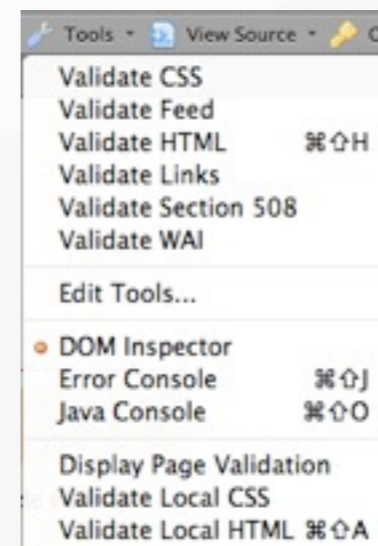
Tools ▾ View Source ▾ O

Validate CSS
Validate Feed
Validate HTML ⌘⇧H
Validate Links
Validate Section 508
Validate WAI

Edit Tools...

DOM Inspector
Error Console ⌘⇧J
Java Console ⌘⇧O

Display Page Validation
Validate Local CSS
Validate Local HTML ⌘⇧A